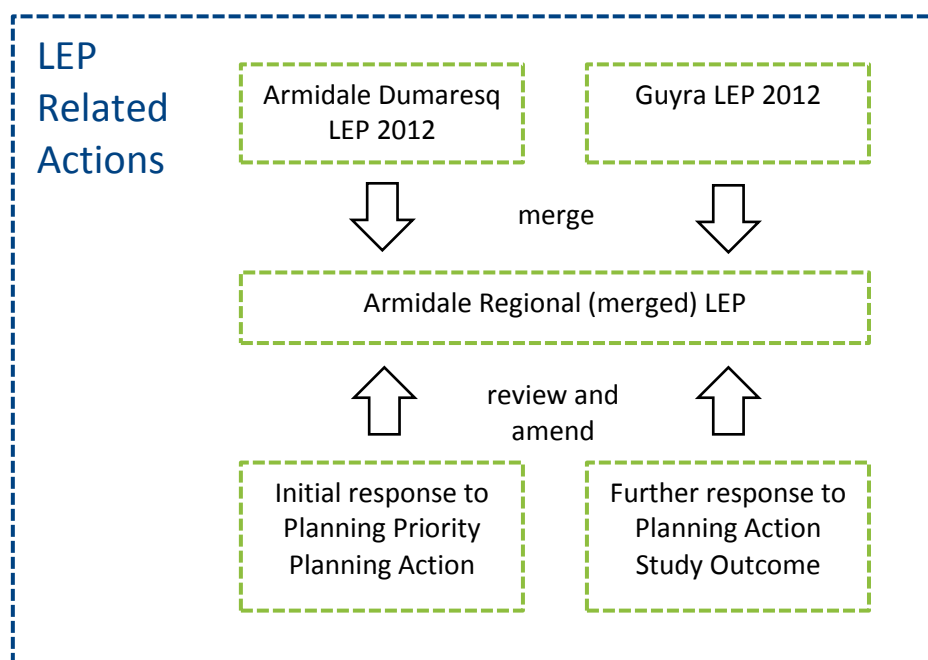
LEP Related Actions

Armidale Dumaresq LEP 2012

Guyra LEP 2012

merge

Armidale Regional (merged) LEP

review and amend

Initial response to Planning Priority Planning Action

Further response to Planning Action Study Outcome